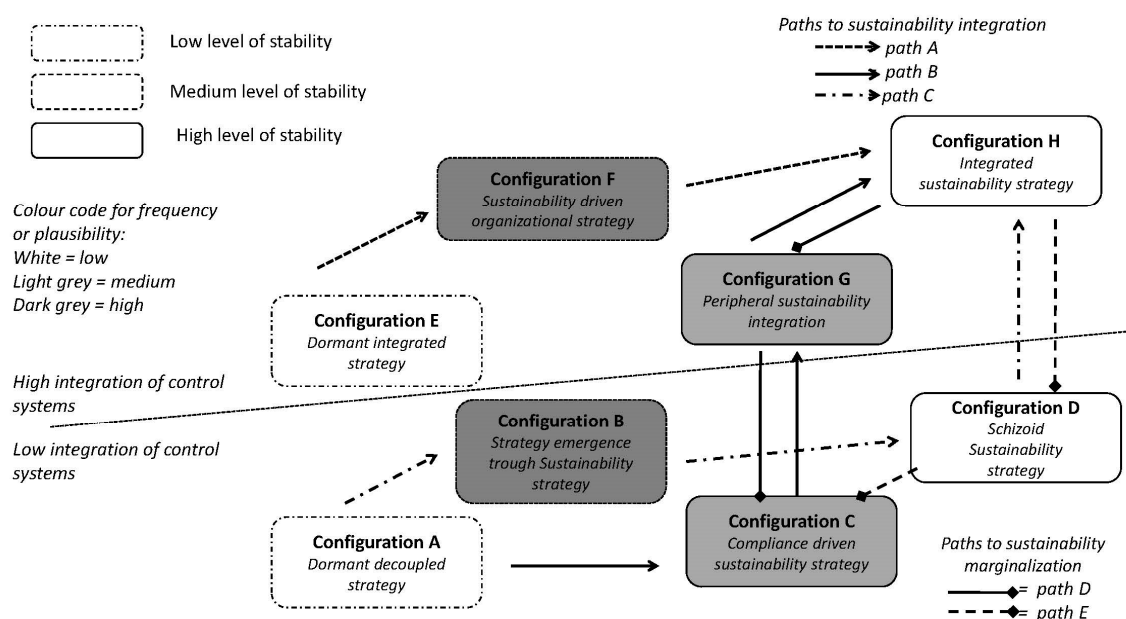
Low level of stability

Medium level of stability

High level of stability

Paths to sustainability integration
path A
path B
path C

Configuration F
Sustainability driven organizational strategy

Configuration H
Integrated sustainability strategy

Colour code for frequency or plausibility:
White = low
Light grey = medium
Dark grey = high

Configuration G
Peripheral sustainability integration

Configuration E
Dormant integrated strategy

High integration of control systems

Low integration of control systems

Configuration B
Strategy emergence trough Sustainability strategy

Configuration D
Schizoid Sustainability strategy

Configuration A
Dormant decoupled strategy

Configuration C
Compliance driven sustainability strategy

Paths to sustainability marginalization
= path D
= path E